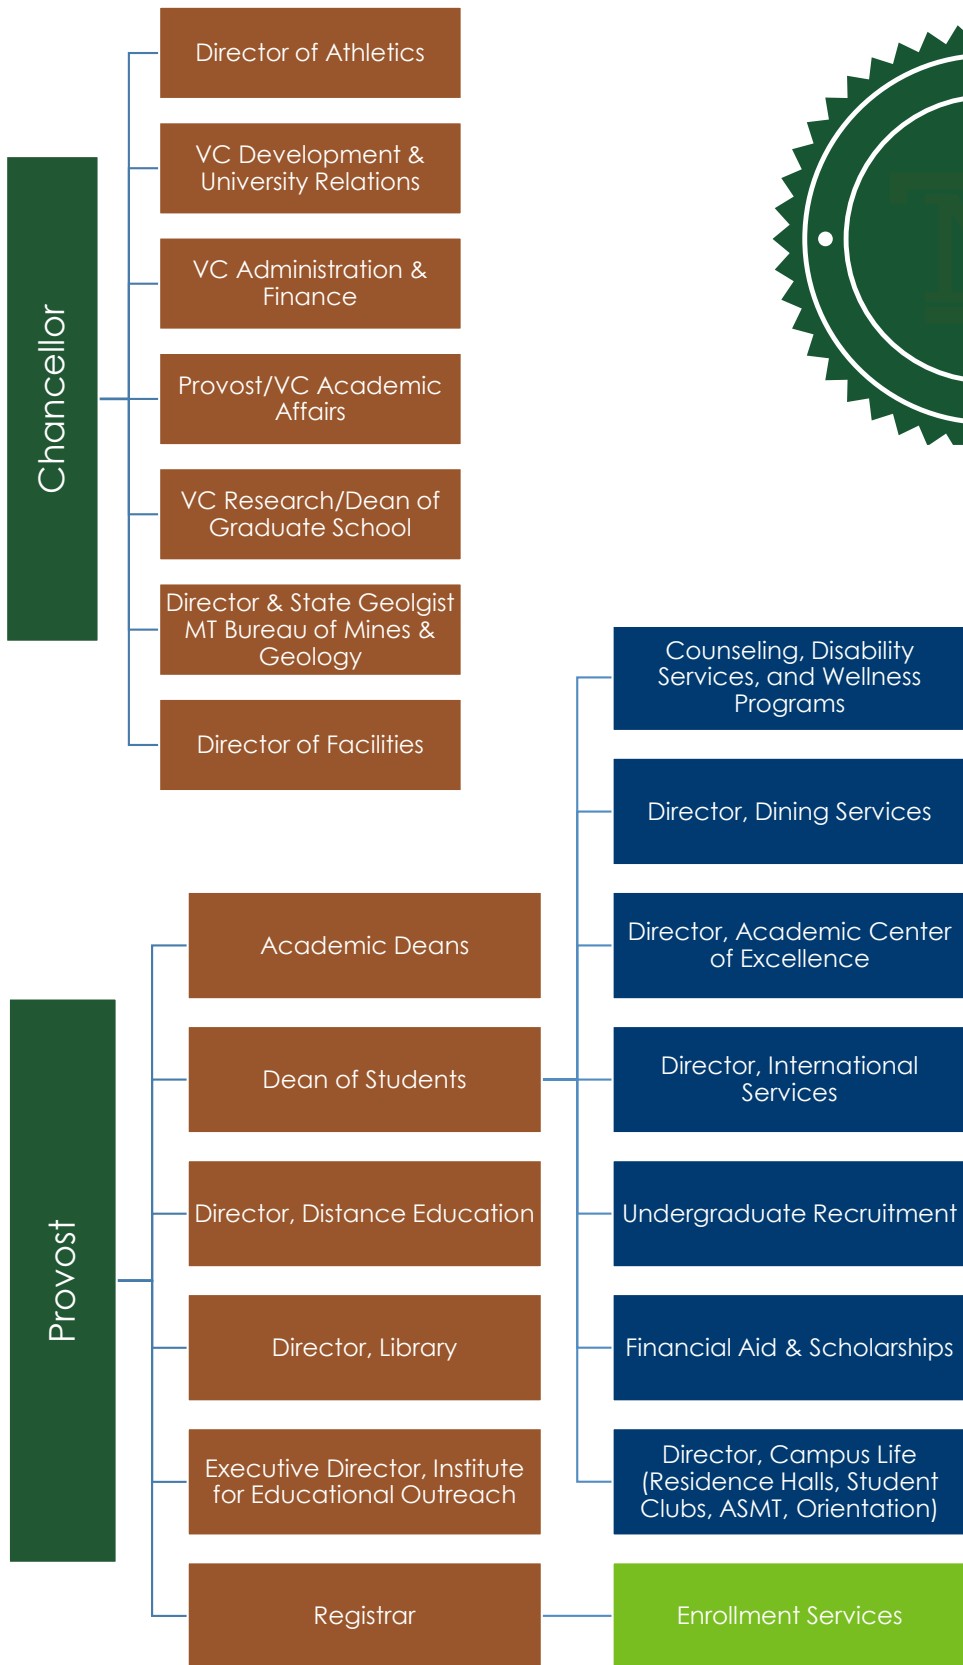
Chancellor

Director of Athletics

VC Development & University Relations

VC Administration & Finance

Provost/VC Academic Affairs

VC Research/Dean of Graduate School

Director & State Geolgist MT Bureau of Mines & Geology

Director of Facilities

Provost

Academic Deans

Dean of Students

Director, Distance Education

Director, Library

Executive Director, Institute for Educational Outreach

Registrar

Counseling, Disability Services, and Wellness Programs

Director, Dining Services

Director, Academic Center of Excellence

Director, International Services

Undergraduate Recruitment

Financial Aid & Scholarships

Director, Campus Life (Residence Halls, Student Clubs, ASMT, Orientation)

Enrollment Services